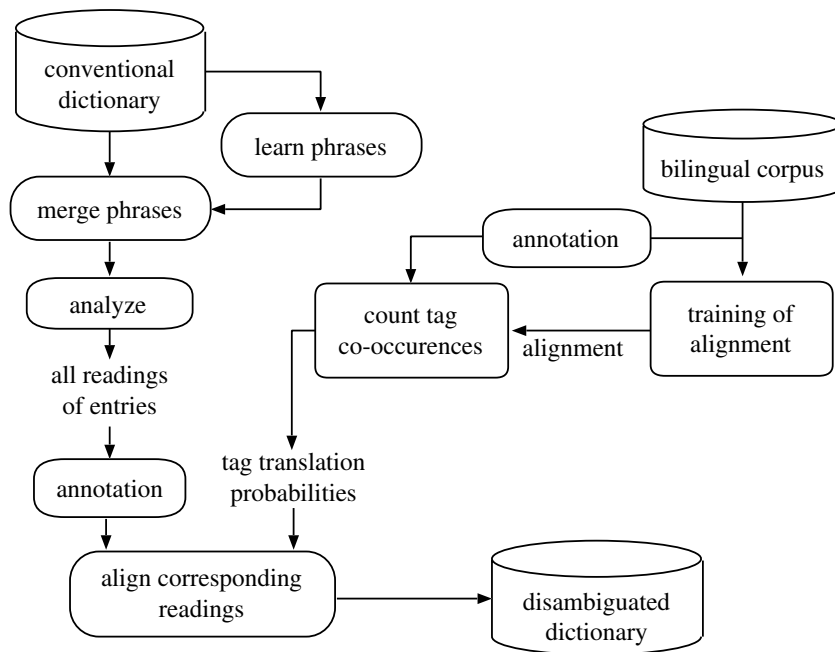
conventional dictionary

learn phrases

bilingual corpus

merge phrases

annotation

analyze

count tag co-occurences

training of alignment

alignment

all readings of entries

tag translation probabilities

annotation

align corresponding readings

disambiguated dictionary